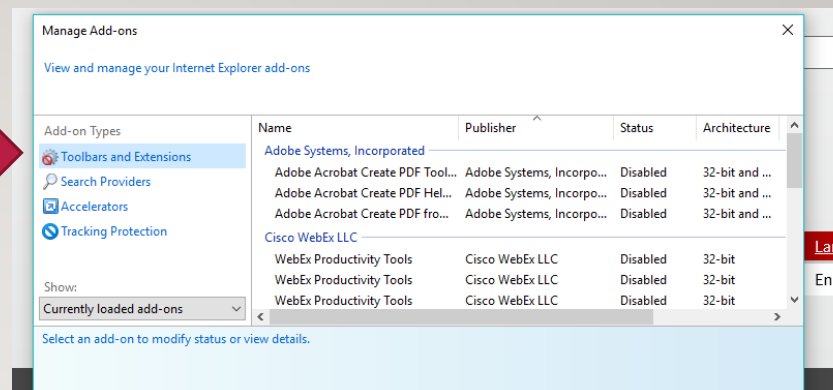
Manage Add-ons

View and manage your Internet Explorer add-ons

Add-on Types
Toolbars and Extensions
Search Providers
Accelerators
Tracking Protection

Show:
Currently loaded add-ons

| Name | Publisher | Status | Architecture |
|---|---|---|---|
| Adobe Systems, Incorporated | | | |
| Adobe Acrobat Create PDF Tool... | Adobe Systems, Incorpo... | Disabled | 32-bit and ... |
| Adobe Acrobat Create PDF Hel... | Adobe Systems, Incorpo... | Disabled | 32-bit and ... |
| Adobe Acrobat Create PDF fro... | Adobe Systems, Incorpo... | Disabled | 32-bit and ... |
| Cisco WebEx LLC | | | |
| WebEx Productivity Tools | Cisco WebEx LLC | Disabled | 32-bit |
| WebEx Productivity Tools | Cisco WebEx LLC | Disabled | 32-bit |
| WebEx Productivity Tools | Cisco WebEx LLC | Disabled | 32-bit |

Select an add-on to modify status or view details.

La
En